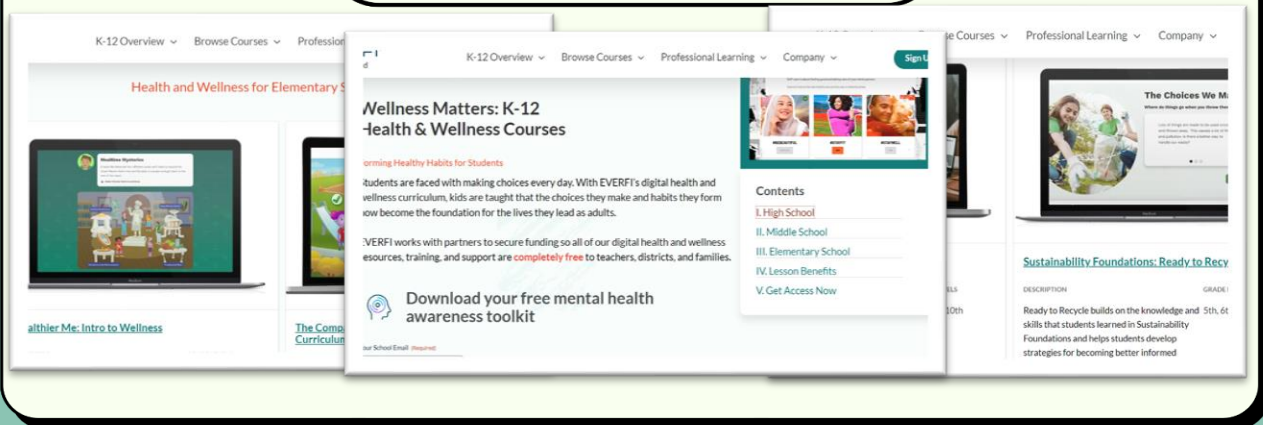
K-12 Overview ⌄ Browse Courses ⌄ Professio

Health and Wellness for Elementary S

Mealtime Mysteries

althier Me: Intro to Wellness

The Comp
Curriculum

K-12 Overview ⌄ Browse Courses ⌄ Professional Learning ⌄ Company ⌄ Sign U

Wellness Matters: K-12 Health & Wellness Courses

orming Healthy Habits for Students

tudents are faced with making choices every day. With EVERFI's digital health and wellness curriculum, kids are taught that the choices they make and habits they form ow become the foundation for the lives they lead as adults.

EVERFI works with partners to secure funding so all of our digital health and wellness esources, training, and support are completely free to teachers, districts, and families.

Download your free mental health awareness toolkit

our School Email (Required)

Contents
I. High School
II. Middle School
III. Elementary School
IV. Lesson Benefits
V. Get Access Now

e Courses ⌄ Professional Learning ⌄ Company ⌄

The Choices We M

Sustainability Foundations: Ready to Recy

DESCRIPTION GRADE

Ready to Recycle builds on the knowledge and skills that students learned in Sustainability Foundations and helps students develop strategies for becoming better informed

5th, 6t

ELS

10th